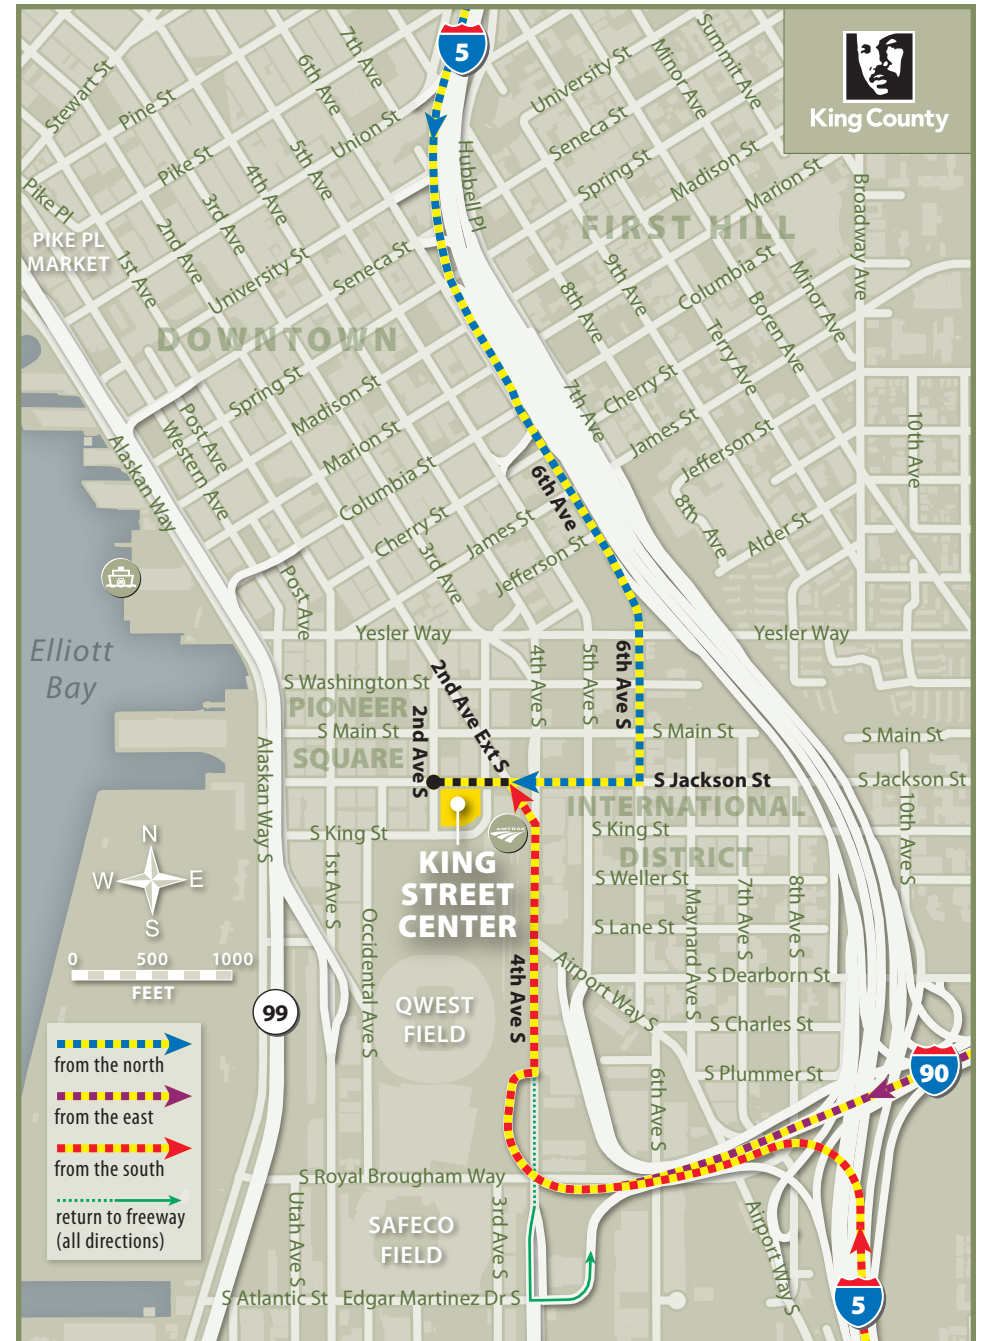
5
King County
Stewart St
Pine St
Pike St
Pike Pl
PIKE PL MARKET
1st Ave
2nd Ave
3rd Ave
4th Ave
5th Ave
6th Ave
7th Ave
Union St
University St
Seneca St
Spring St
Madison St
Marion St
Columbia St
Cherry St
James St
Jefferson St
DOWNTOWN
Post Ave
Western Ave
Alaskan Way
Hubbell Pl
University St
Seneca St
Spring St
Madison St
Marion St
Minor Ave
Summit Ave
FIRST HILL
Broadway Ave
9th Ave
8th Ave
7th Ave
Columbia St
Minor Ave
Boren Ave
Terry Ave
Cherry St
James St
Jefferson St
8th Ave
Alder St
10th Ave
6th Ave
3rd Ave
Post Ave
Elliott Bay
Yesler Way
Yesler Way
S Washington St
PIONEER SQUARE
S Main St
2nd Ave S
2nd Ave Ext S
4th Ave S
5th Ave S
6th Ave S
S Main St
S Main St
S Jackson St
S Jackson St
INTERNATIONAL DISTRICT
S King St
S King St
S Weller St
S Lane St
S Dearborn St
S Charles St
S Plummer St
Maynard Ave S
7th Ave S
8th Ave S
10th Ave S
Alaskan Way S
1st Ave S
Occidental Ave S
KING STREET CENTER
QWEST FIELD
4th Ave S
Airport Way S
6th Ave S
N
W
E
S
0 500 1000
FEET
99
90
from the north
from the east
from the south
return to freeway (all directions)
S Royal Brougham Way
Utah Ave S
3rd Ave S
SAFECO FIELD
S Atlantic St
Edgar Martinez Dr S
Airport Way S
5